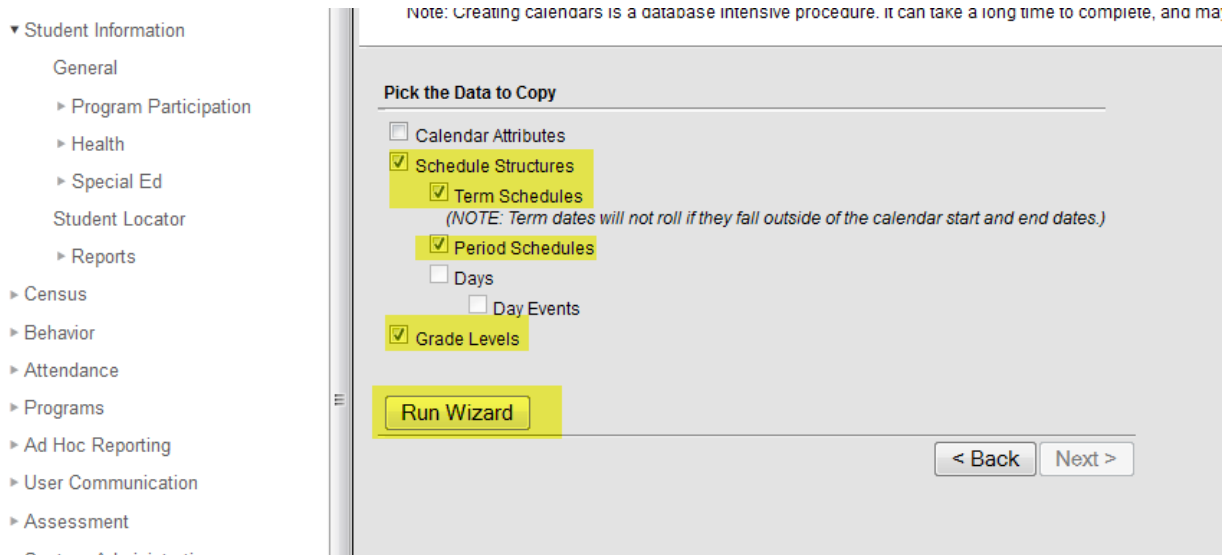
▾ Student Information
General
▸ Program Participation
▸ Health
▸ Special Ed
Student Locator
▸ Reports
▸ Census
▸ Behavior
▸ Attendance
▸ Programs
▸ Ad Hoc Reporting
▸ User Communication
▸ Assessment
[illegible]

Note: Creating calendars is a database intensive procedure. It can take a long time to complete, and ma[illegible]

Pick the Data to Copy

Calendar Attributes
Schedule Structures
Term Schedules
(NOTE: Term dates will not roll if they fall outside of the calendar start and end dates.)
Period Schedules
Days
Day Events
Grade Levels

Run Wizard

< Back
Next >